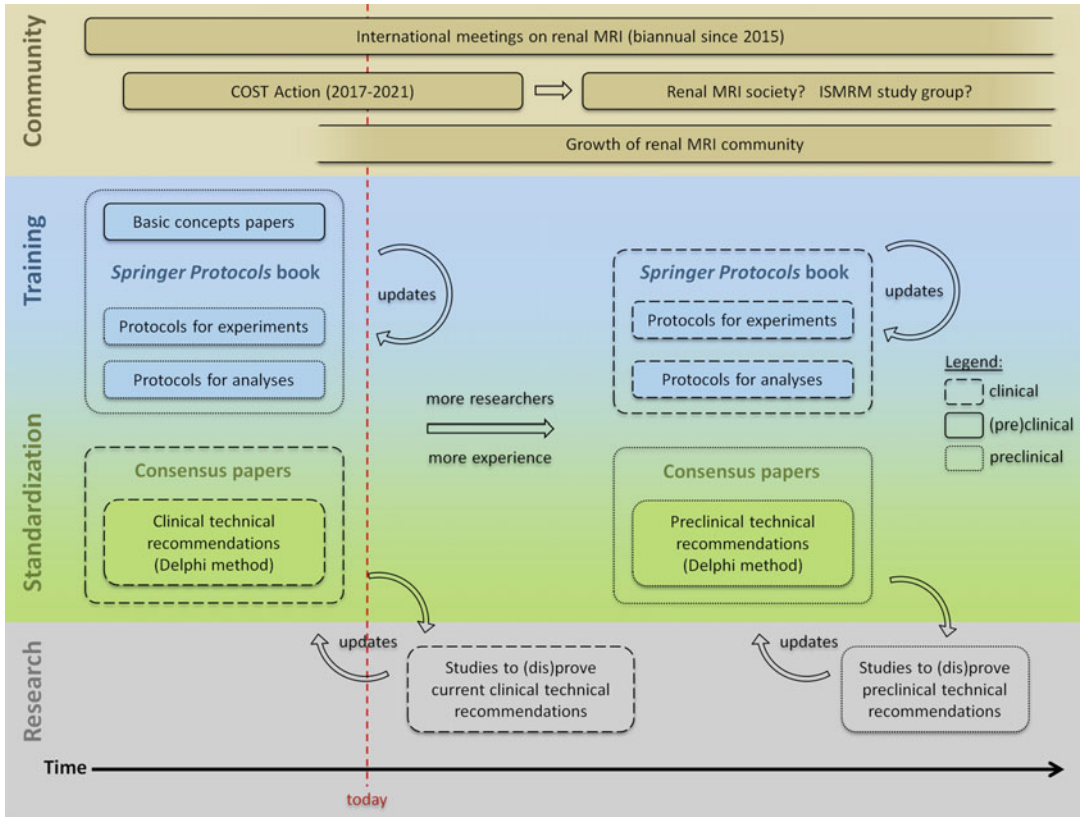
Community

International meetings on renal MRI (biannual since 2015)

COST Action (2017-2021)

Renal MRI society? ISMRM study group?

Growth of renal MRI community

Training

Basic concepts papers

*Springer Protocols* book

Protocols for experiments

Protocols for analyses

updates

more researchers

more experience

*Springer Protocols* book

Protocols for experiments

Protocols for analyses

updates

Legend:

clinical

(pre)clinical

preclinical

Standardization

Consensus papers

Clinical technical recommendations (Delphi method)

Consensus papers

Preclinical technical recommendations (Delphi method)

Research

updates

Studies to (dis)prove current clinical technical recommendations

updates

Studies to (dis)prove preclinical technical recommendations

Time

today